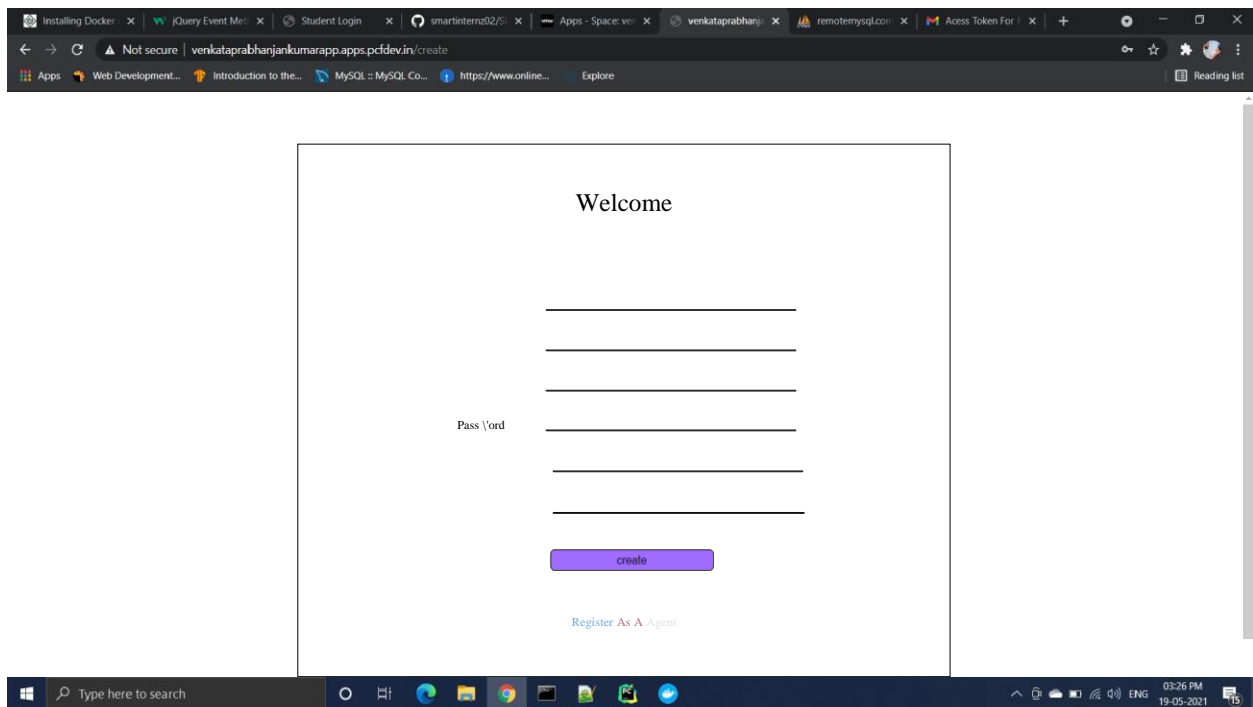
Installing Docker | jQuery Event Met | Student Login | smartinternz02/S | Apps - Space: ve | venkataprabhanja | remotemysql.com | Acess Token For | +

Not secure | venkataprabhanjankumarapp.apps.pcfdev.in/create

Apps Web Development... Introduction to the... MySQL :: MySQL Co... https://www.online... Explore

Reading list

Welcome

Pass \'ord

create

Register As A Agent

Type here to search

ENG 03:26 PM 19-05-2021